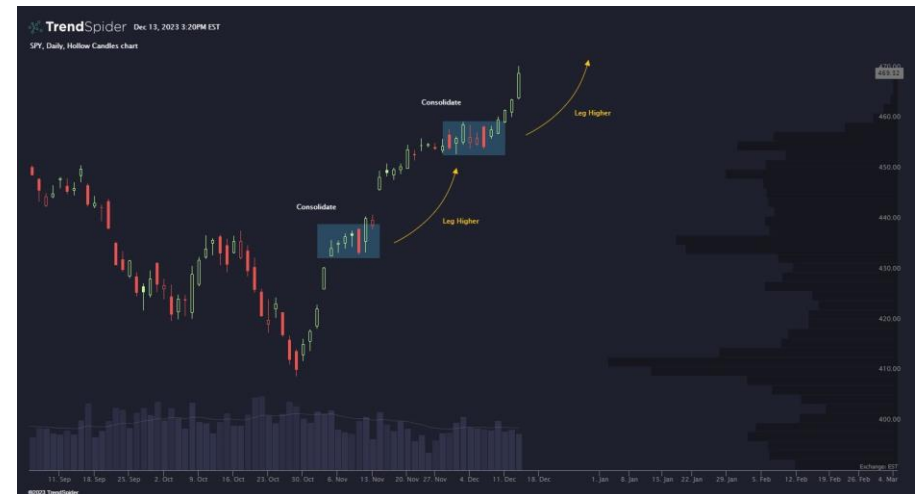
TrendSpider Dec 13, 2023 3:20PM EST

SPY, Daily, Hollow Candles chart

Consolidate

Leg Higher

Consolidate

Leg Higher

470.00
463.12
460.00
450.00
440.00
430.00
420.00
410.00
400.00

11. Sep 18. Sep 25. Sep 2. Oct 9. Oct 16. Oct 23. Oct 30. Oct 6. Nov 13. Nov 20. Nov 27. Nov 4. Dec 11. Dec 18. Dec 1. Jan 8. Jan 15. Jan 22. Jan 29. Jan 5. Feb 12. Feb 19. Feb 26. Feb 4. Mar

Exchange: EST

©2023 TrendSpider